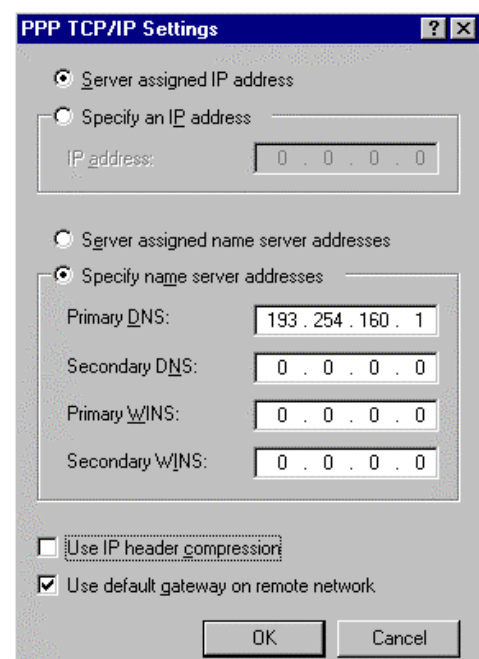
PPP TCP/IP Settings

? X

Server assigned IP address

Specify an IP address

IP address: 0 . 0 . 0 . 0

Server assigned name server addresses

Specify name server addresses

Primary DNS: 193 . 254 . 160 . 1

Secondary DNS: 0 . 0 . 0 . 0

Primary WINS: 0 . 0 . 0 . 0

Secondary WINS: 0 . 0 . 0 . 0

Use IP header compression

Use default gateway on remote network

OK

Cancel